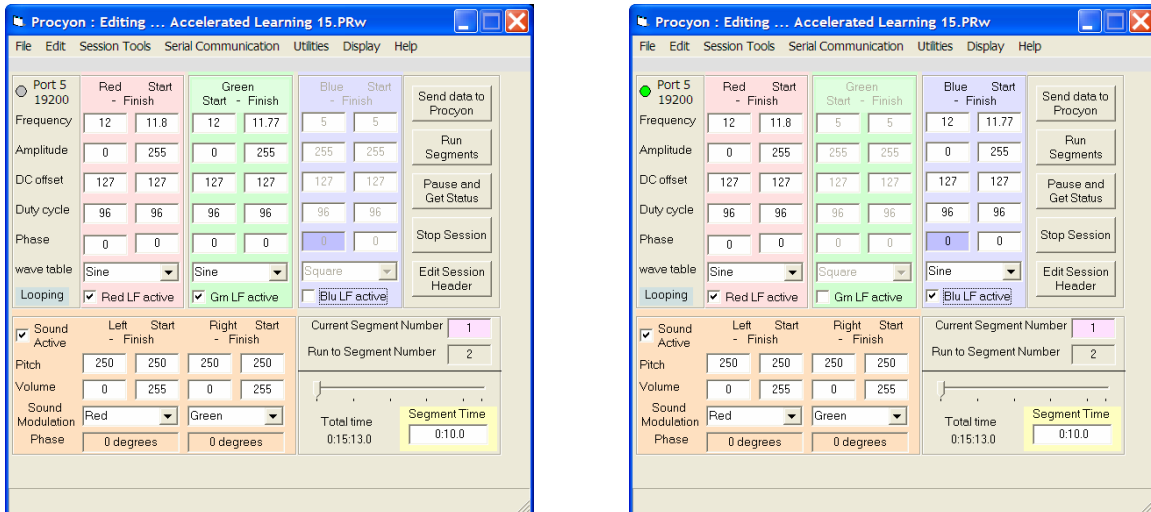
Procyon : Editing ... Accelerated Learning 15.PRw

File Edit Session Tools Serial Communication Utilities Display Help

Port 5
19200

| | Red Start - Finish | | Green Start - Finish | | Blue Start - Finish | |
|---|---|---|---|---|---|---|
| Frequency | 12 | 11.8 | 12 | 11.77 | 5 | 5 |
| Amplitude | 0 | 255 | 0 | 255 | 255 | 255 |
| DC offset | 127 | 127 | 127 | 127 | 127 | 127 |
| Duty cycle | 96 | 96 | 96 | 96 | 96 | 96 |
| Phase | 0 | 0 | 0 | 0 | 0 | 0 |
| wave table | Sine | | Sine | | Square | |

Looping
Red LF active
Grn LF active
Blu LF active

Send data to Procyon
Run Segments
Pause and Get Status
Stop Session
Edit Session Header

Sound Active

| | Left Start - Finish | | Right Start - Finish | |
|---|---|---|---|---|
| Pitch | 250 | 250 | 250 | 250 |
| Volume | 0 | 255 | 0 | 255 |
| Sound Modulation | Red | | Green | |
| Phase | 0 degrees | | 0 degrees | |

Current Segment Number 1
Run to Segment Number 2
Total time 0:15:13.0
Segment Time 0:10.0

Procyon : Editing ... Accelerated Learning 15.PRw

File Edit Session Tools Serial Communication Utilities Display Help

Port 5
19200

| | Red Start - Finish | | Green Start - Finish | | Blue Start - Finish | |
|---|---|---|---|---|---|---|
| Frequency | 12 | 11.8 | 5 | 5 | 12 | 11.77 |
| Amplitude | 0 | 255 | 255 | 255 | 0 | 255 |
| DC offset | 127 | 127 | 127 | 127 | 127 | 127 |
| Duty cycle | 96 | 96 | 96 | 96 | 96 | 96 |
| Phase | 0 | 0 | 0 | 0 | 0 | 0 |
| wave table | Sine | | Square | | Sine | |

Looping
Red LF active
Grn LF active
Blu LF active

Send data to Procyon
Run Segments
Pause and Get Status
Stop Session
Edit Session Header

Sound Active

| | Left Start - Finish | | Right Start - Finish | |
|---|---|---|---|---|
| Pitch | 250 | 250 | 250 | 250 |
| Volume | 0 | 255 | 0 | 255 |
| Sound Modulation | Red | | Green | |
| Phase | 0 degrees | | 0 degrees | |

Current Segment Number 1
Run to Segment Number 2
Total time 0:15:13.0
Segment Time 0:10.0